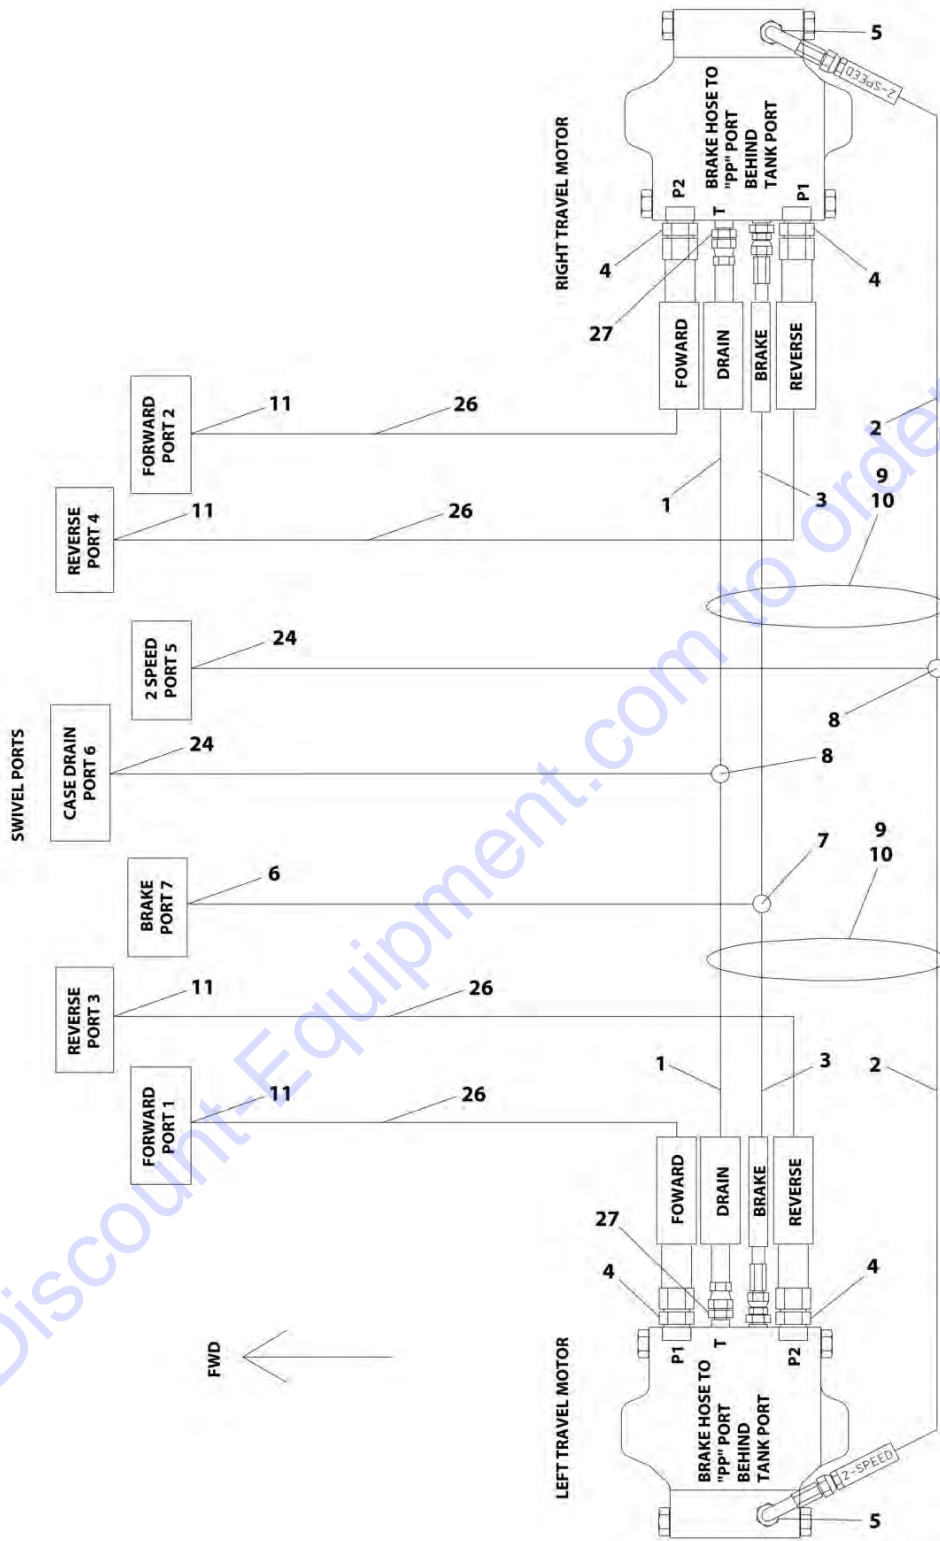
RIGHT TRAVEL MOTOR

BRAKE HOSE TO "PP" PORT BEHIND TANK PORT

2-SPEED

5

P2

T

P1

4

4

27

FOWARD

DRAIN

BRAKE

REVERSE

FORWARD PORT 2

11

26

2

REVERSE PORT 4

11

26

1

3

9
10

2 SPEED PORT 5

24

8

SWIVEL PORTS

CASE DRAIN PORT 6

24

8

BRAKE PORT 7

6

7

9
10

REVERSE PORT 3

11

26

1

3

2

FORWARD PORT 1

11

26

FOWARD

DRAIN

BRAKE

REVERSE

27

4

4

FWD

P1

T

P2

LEFT TRAVEL MOTOR

BRAKE HOSE TO "PP" PORT BEHIND TANK PORT

2-SPEED

5